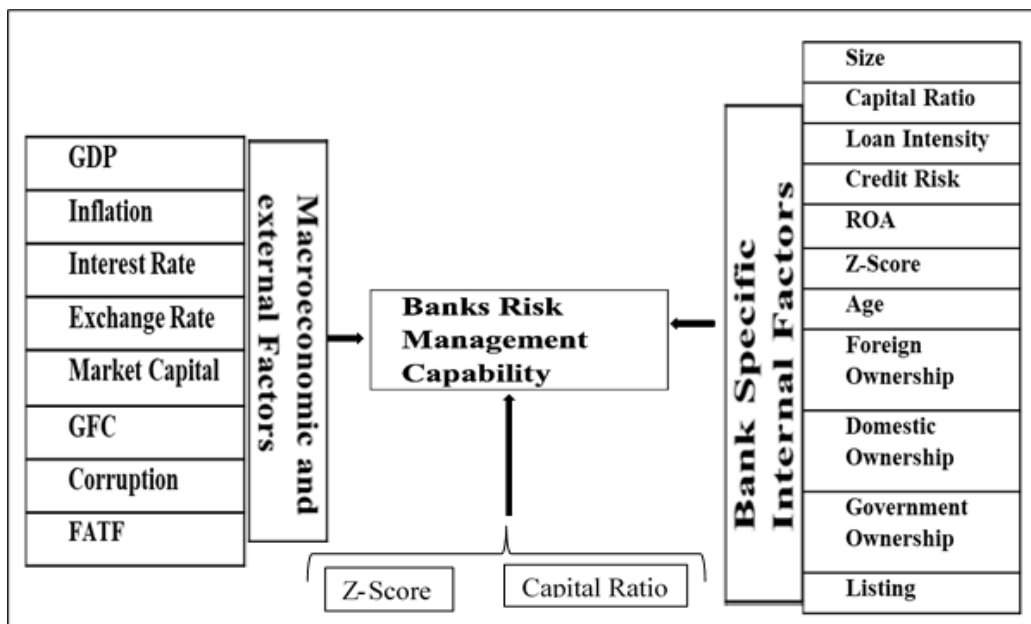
GDP
Inflation
Interest Rate
Exchange Rate
Market Capital
GFC
Corruption
FATF

Macroeconomic and external Factors

Banks Risk Management Capability

Z-Score
Capital Ratio

Bank Specific Internal Factors

Size
Capital Ratio
Loan Intensity
Credit Risk
ROA
Z-Score
Age
Foreign Ownership
Domestic Ownership
Government Ownership
Listing